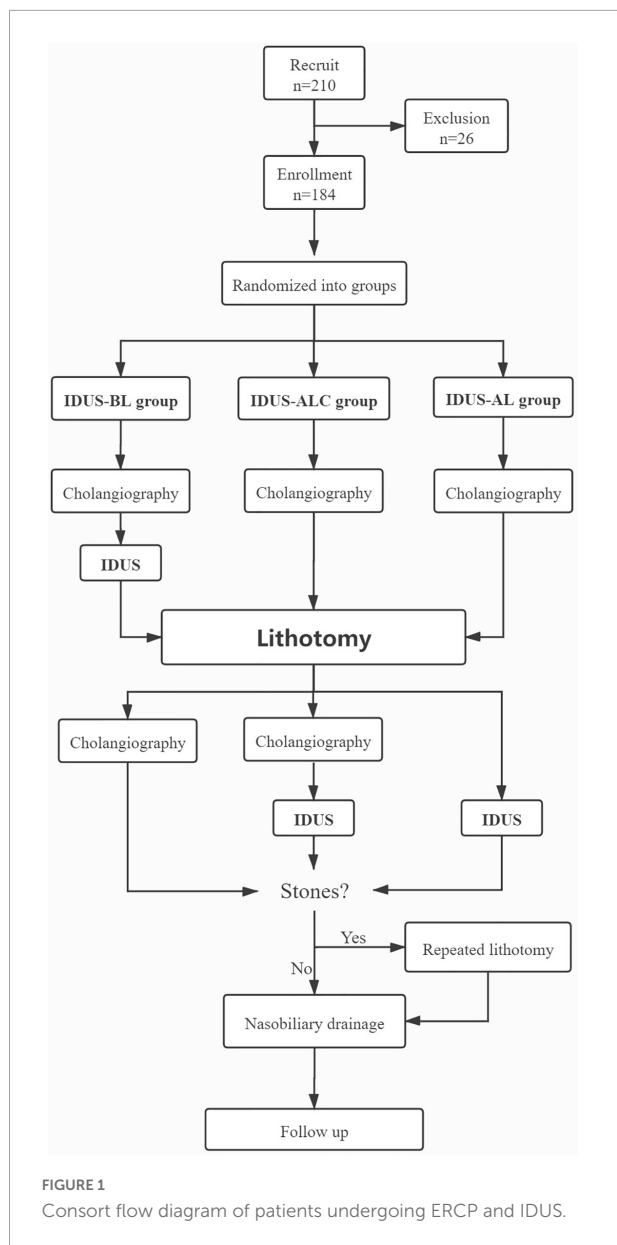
Recruit
n=210

Exclusion
n=26

Enrollment
n=184

Randomized into groups

IDUS-BL group

IDUS-ALC group

IDUS-AL group

Cholangiography

Cholangiography

Cholangiography

IDUS

Lithotomy

Cholangiography

Cholangiography

IDUS

IDUS

Stones?

Yes

Repeated lithotomy

No

Nasobiliary drainage

Follow up

FIGURE 1
Consort flow diagram of patients undergoing ERCP and IDUS.